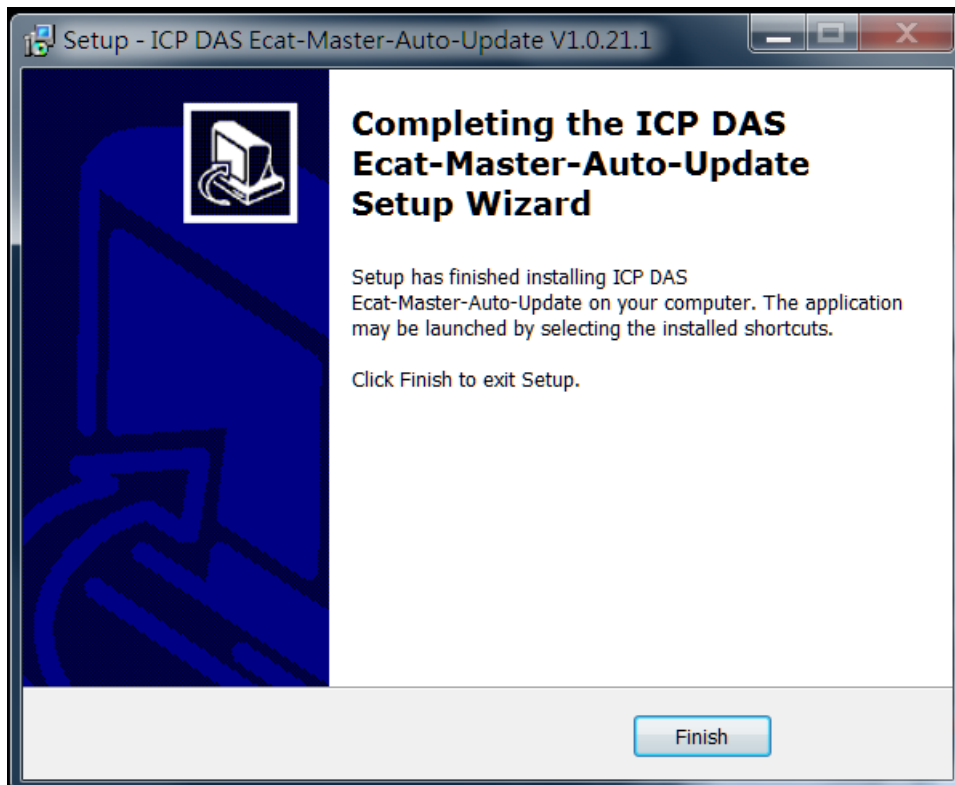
Setup - ICP DAS Ecat-Master-Auto-Update V1.0.21.1

Completing the ICP DAS Ecat-Master-Auto-Update Setup Wizard

Setup has finished installing ICP DAS Ecat-Master-Auto-Update on your computer. The application may be launched by selecting the installed shortcuts.

Click Finish to exit Setup.

Finish